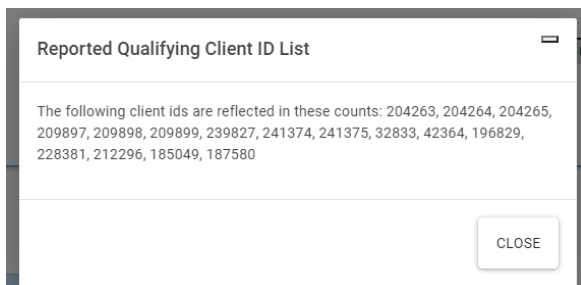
Reported Qualifying Client ID List

The following client ids are reflected in these counts: 204263, 204264, 204265, 209897, 209898, 209899, 239827, 241374, 241375, 32833, 42364, 196829, 228381, 212296, 185049, 187580

CLOSE